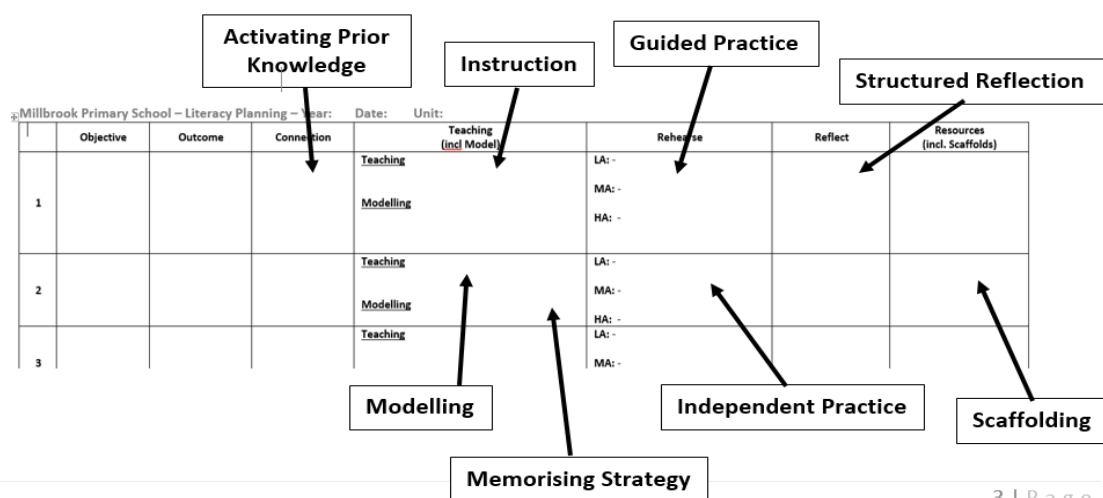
Activating Prior Knowledge

Instruction

Guided Practice

Structured Reflection

Millbrook Primary School – Literacy Planning – Year: Date: Unit:

| | Objective | Outcome | Connection | Teaching (incl Model) | Rehearse | Reflect | Resources (incl. Scaffolds) |
|---|---|---|---|---|---|---|---|
| 1 | | | | Teaching<br>Modelling | LA: -<br>MA: -<br>HA: - | | |
| 2 | | | | Teaching<br>Modelling | LA: -<br>MA: -<br>HA: - | | |
| 3 | | | | Teaching | LA: -<br>MA: - | | |

Modelling

Independent Practice

Scaffolding

Memorising Strategy

3 | P a g e